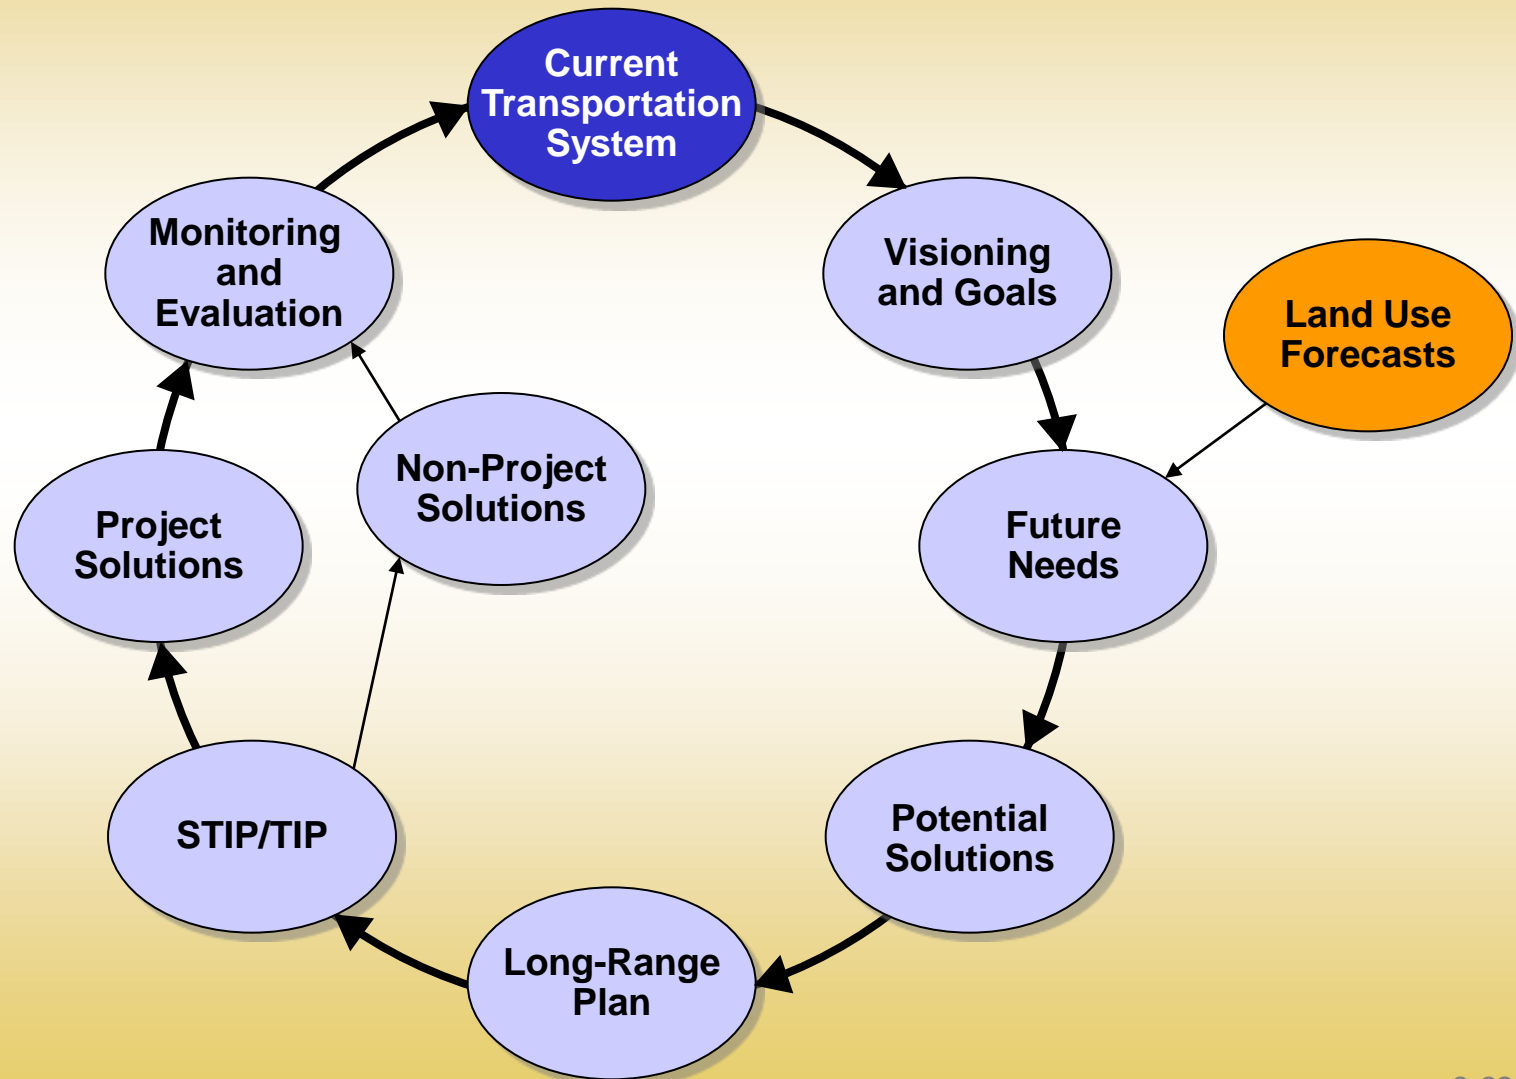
Current Transportation System

Visioning and Goals

Land Use Forecasts

Future Needs

Potential Solutions

Long-Range Plan

STIP/TIP

Project Solutions

Non-Project Solutions

Monitoring and Evaluation